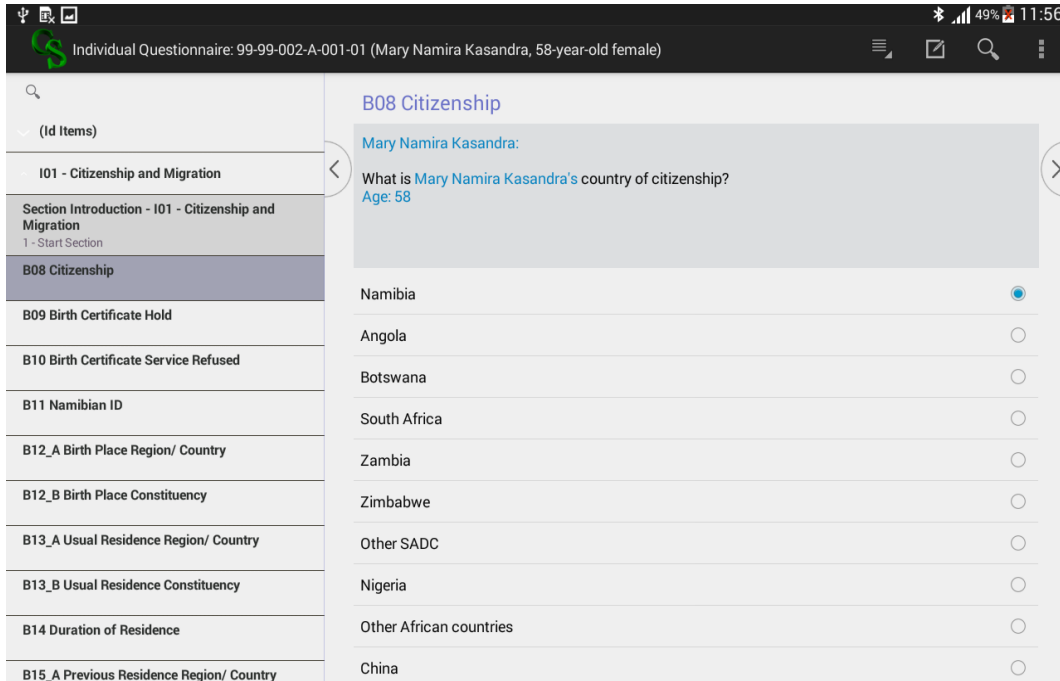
49% 11:56

Individual Questionnaire: 99-99-002-A-001-01 (Mary Namira Kasandra, 58-year-old female)

(Id Items)

I01 - Citizenship and Migration

Section Introduction - I01 - Citizenship and Migration
1 - Start Section

B08 Citizenship

B09 Birth Certificate Hold

B10 Birth Certificate Service Refused

B11 Namibian ID

B12_A Birth Place Region/ Country

B12_B Birth Place Constituency

B13_A Usual Residence Region/ Country

B13_B Usual Residence Constituency

B14 Duration of Residence

B15_A Previous Residence Region/ Country

B08 Citizenship

Mary Namira Kasandra:

What is Mary Namira Kasandra's country of citizenship?
Age: 58

Namibia

Angola

Botswana

South Africa

Zambia

Zimbabwe

Other SADC

Nigeria

Other African countries

China